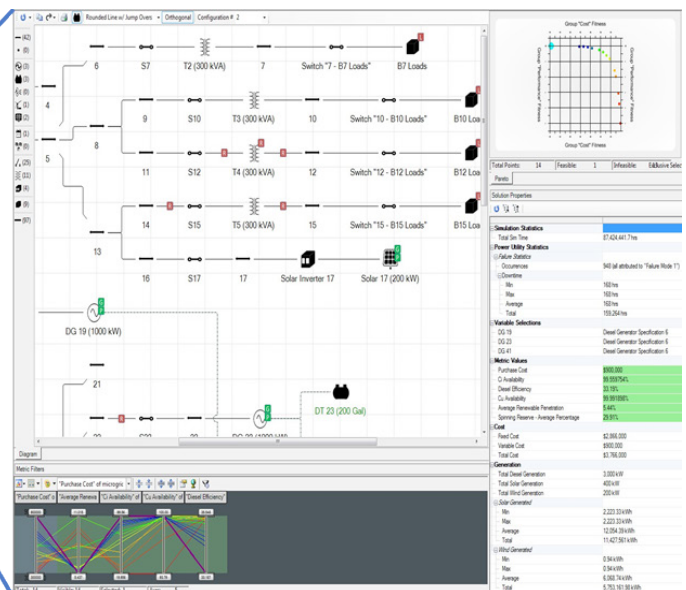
Rounded Line w/ Jump Overs | Orthogonal | Configuration #: 2

(42)
(6)
(3)
(3)
(3)
(3)
(3)
(3)
(3)
(3)
(3)
(4)
(8)
(87)

6 | S7 | T2 (300 kVA) | 7 | Switch "7 - B7 Loads" | B7 Loads

4

9 | S10 | T3 (300 kVA) | 10 | Switch "10 - B10 Loads" | B10 Loa

8

5

11 | S12 | T4 (300 kVA) | 12 | Switch "12 - B12 Loads" | B12 Loa

14 | S15 | T5 (300 kVA) | 15 | Switch "15 - B15 Loads" | B15 Loa

13

16 | S17 | 17 | Solar Inverter 17 | Solar 17 (200 kW)

DG 19 (1000 kW)

21

DT 23 (200 Gal)

Diagram

Metric Filters

"Purchase Cost" of microgrid

"Purchase Cost" a | "Average Renewa | "CI Availability" of | "Cu Availability" of | "Diesel Efficiency"

Group "Cost" Fitness
Group "Performance" Fitness
Group "Performance" Fitness
Group "Cost" Fitness

Total Points: 14 | Feasible: 1 | Infeasible: | Exclusive Selec

Pareto

Solution Properties

| | |
|---|---|
| Simulation Statistics | |
| Total Sim Time | 87,424,441.7 hrs |
| Power Utility Statistics | |
| Failure Statistics | |
| Occurrences | 940 (all attributed to "Failure Mode 1") |
| Downtime | |
| Min | 160 hrs |
| Max | 160 hrs |
| Average | 160 hrs |
| Total | 159,264 hrs |
| Variable Selections | |
| DG 19 | Diesel Generator Specification 6 |
| DG 23 | Diesel Generator Specification 6 |
| DG 41 | Diesel Generator Specification 6 |
| Metric Values | |
| Purchase Cost | $900,000 |
| Ci Availability | 99.959754% |
| Diesel Efficiency | 33.15% |
| Cu Availability | 99.991856% |
| Average Renewable Penetration | 5.44% |
| Spinning Reserve - Average Percentage | 29.81% |
| Cost | |
| Fixed Cost | $2,866,000 |
| Variable Cost | $900,000 |
| Total Cost | $3,766,000 |
| Generation | |
| Total Diesel Generation | 3,000 kW |
| Total Solar Generation | 400 kW |
| Total Wind Generation | 200 kW |
| Solar Generated | |
| Min | 2,223.33 kWh |
| Max | 2,223.33 kWh |
| Average | 12,054.39 kWh |
| Total | 11,427,561 kWh |
| Wind Generated | |
| Min | 0.94 kWh |
| Max | 0.94 kWh |
| Average | 6,068.74 kWh |
| Total | 5,753,161.98 kWh |